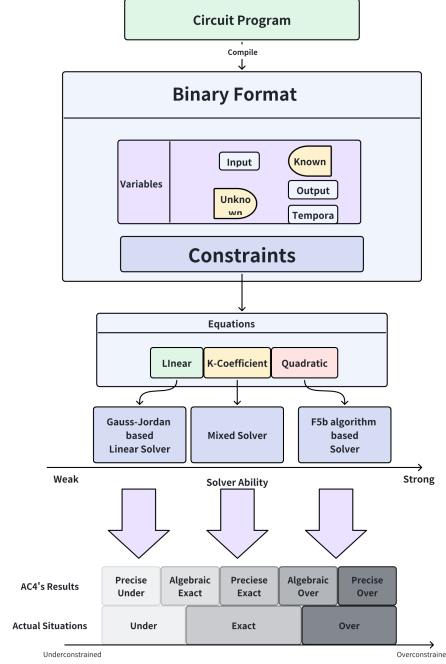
Circuit Program

Compile

Binary Format

Variables

Input

Known

Unknown

Output

Tempora

Constraints

Equations

LInear

K-Coefficient

Quadratic

Gauss-Jordan based Linear Solver

Mixed Solver

F5b algorithm based Solver

Weak

Solver Ability

Strong

AC4's Results

Precise Under

Algebraic Exact

Preciese Exact

Algebraic Over

Precise Over

Actual Situations

Under

Exact

Over

Underconstrained

Overconstraine